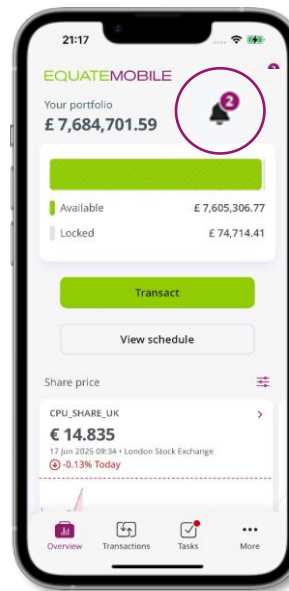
21:17

EQUATEMOBILE

Your portfolio
£ 7,684,701.59

2

Available £ 7,605,306.77
Locked £ 74,714.41

Transact

View schedule

Share price

CPU_SHARE_UK
€ 14.835
17 Jun 2025 09:34 • London Stock Exchange
-0.13% Today

Overview Transactions Tasks More